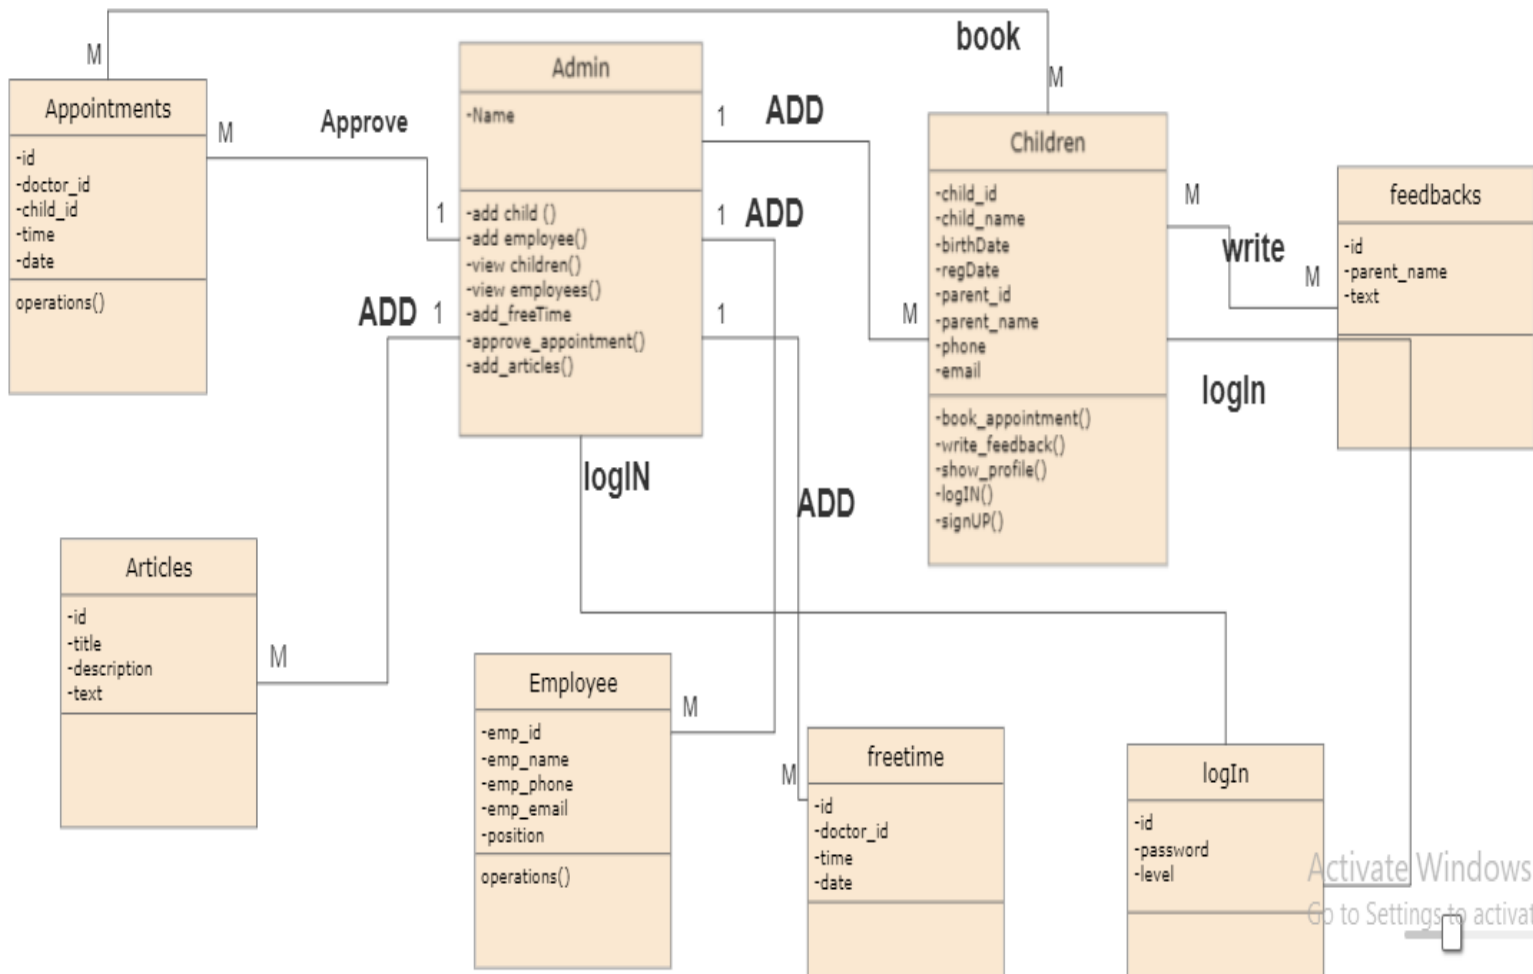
M

book

M

Appointments

-id
-doctor_id
-child_id
-time
-date

operations()

M

Approve

Admin

-Name

-add child ()
-add employee()
-view children()
-view employees()
-add_freeTime
-approve_appointment()
-add_articles()

1

ADD

1

1 ADD

ADD 1

1

Children

-child_id
-child_name
-birthDate
-regDate
-parent_id
-parent_name
-phone
-email

-book_appointment()
-write_feedback()
-show_profile()
-logIN()
-signUP()

M

M

write

M

feedbacks

-id
-parent_name
-text

logIn

logIN

ADD

Articles

-id
-title
-description
-text

M

Employee

-emp_id
-emp_name
-emp_phone
-emp_email
-position

operations()

M

M

freetime

-id
-doctor_id
-time
-date

logIn

-id
-password
-level

Activate Windows
Go to Settings to activat